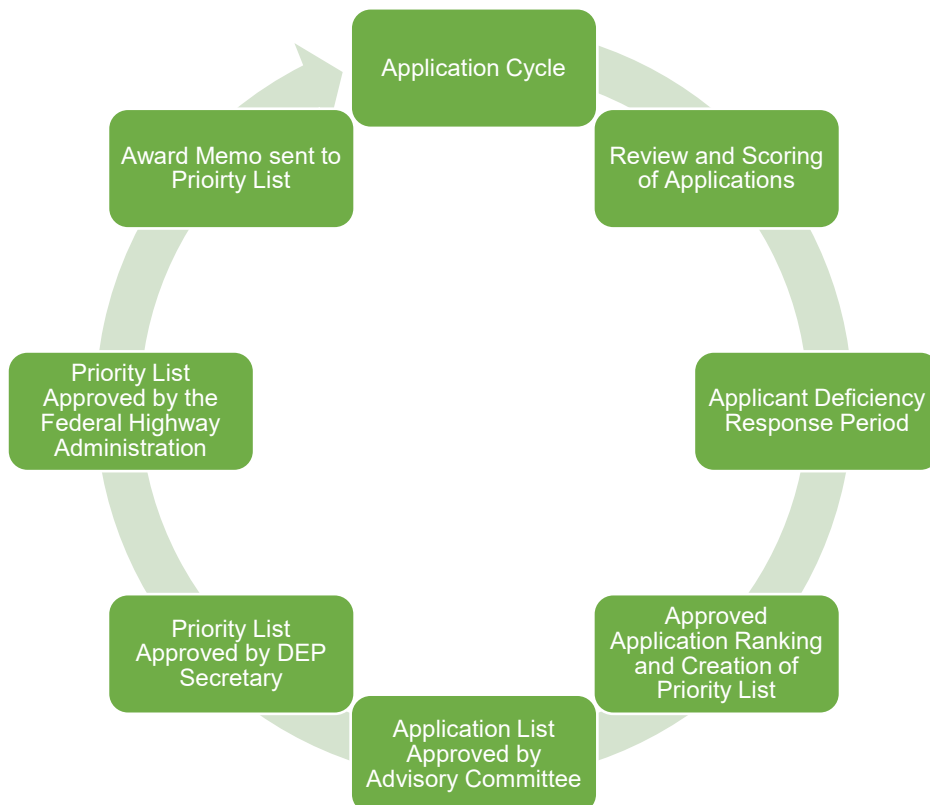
Application Cycle

Review and Scoring of Applications

Applicant Deficiency Response Period

Approved Application Ranking and Creation of Priority List

Application List Approved by Advisory Committee

Priority List Approved by DEP Secretary

Priority List Approved by the Federal Highway Administration

Award Memo sent to Prioirty List